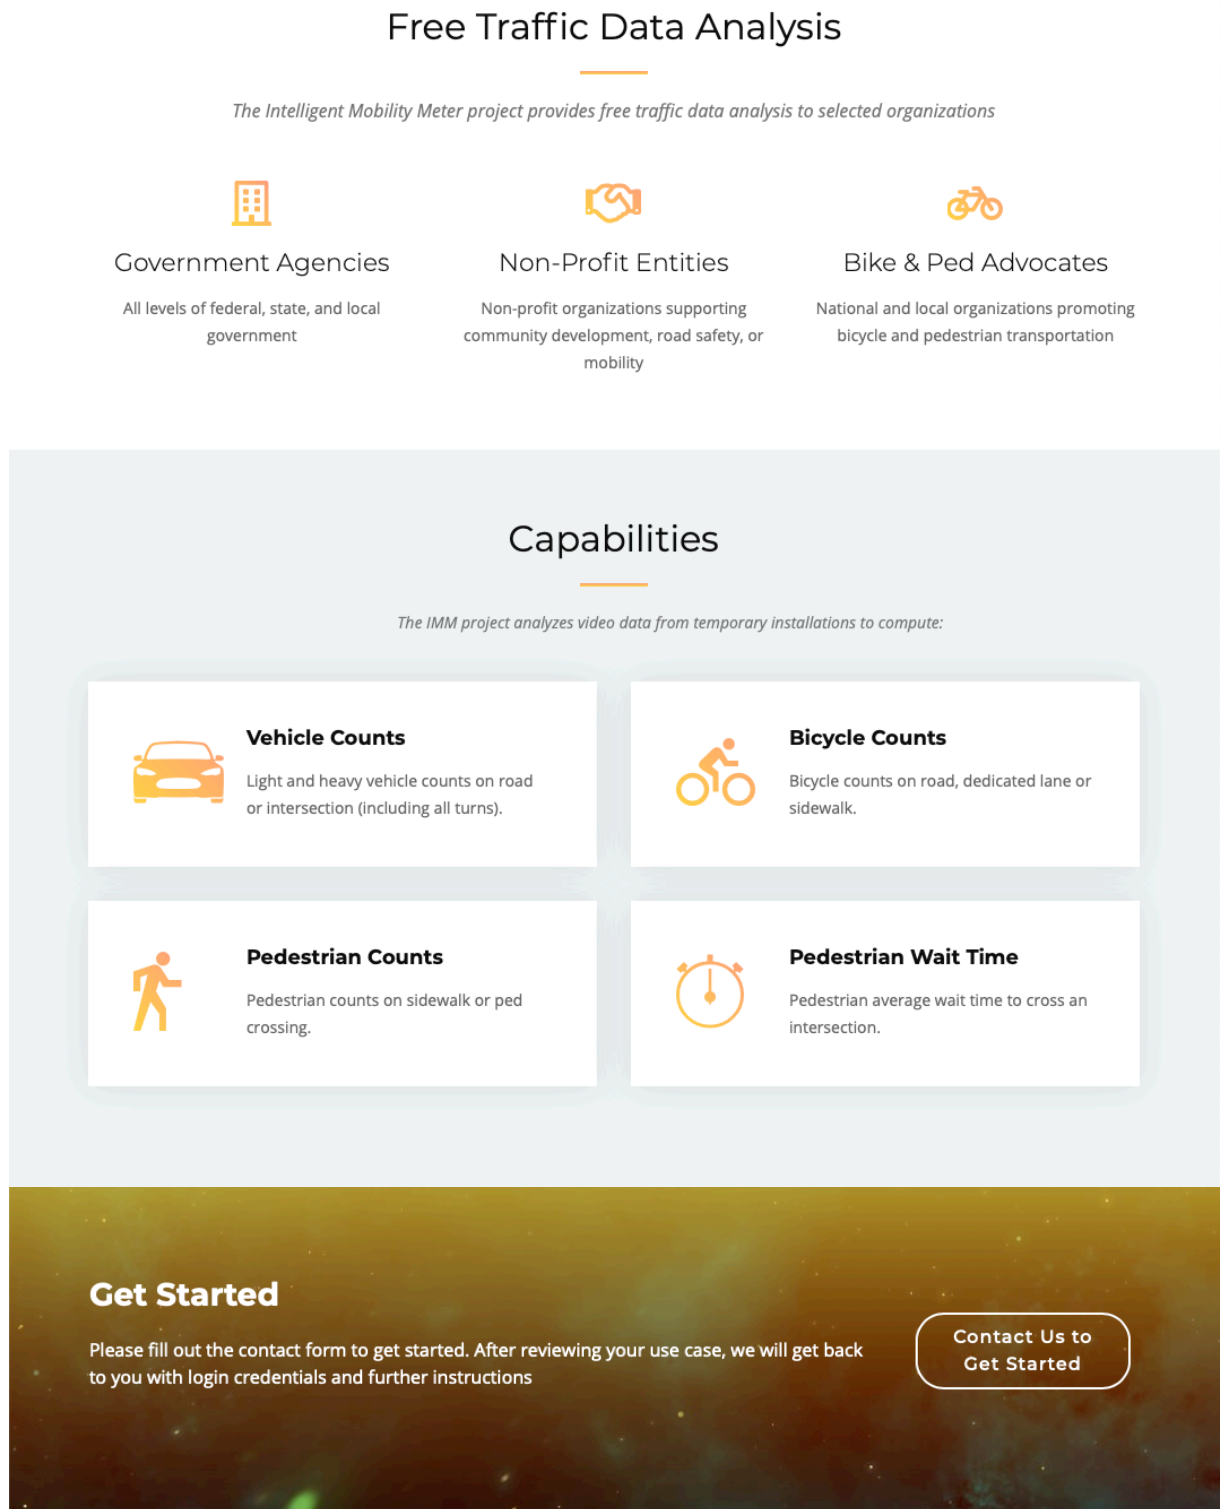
Free Traffic Data Analysis

The Intelligent Mobility Meter project provides free traffic data analysis to selected organizations

Government Agencies

All levels of federal, state, and local government

Non-Profit Entities

Non-profit organizations supporting community development, road safety, or mobility

Bike & Ped Advocates

National and local organizations promoting bicycle and pedestrian transportation

Capabilities

The IMM project analyzes video data from temporary installations to compute:

Vehicle Counts

Light and heavy vehicle counts on road or intersection (including all turns).

Bicycle Counts

Bicycle counts on road, dedicated lane or sidewalk.

Pedestrian Counts

Pedestrian counts on sidewalk or ped crossing.

Pedestrian Wait Time

Pedestrian average wait time to cross an intersection.

Get Started

Please fill out the contact form to get started. After reviewing your use case, we will get back to you with login credentials and further instructions

Contact Us to Get Started